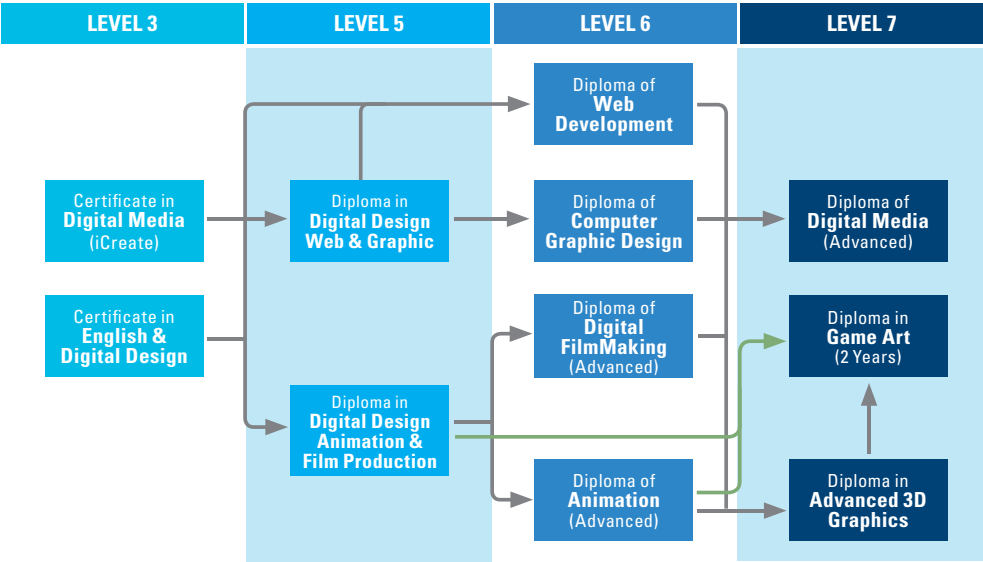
LEVEL 3

Certificate in Digital Media (iCreate)

Certificate in English & Digital Design

LEVEL 5

Diploma in Digital Design Web & Graphic

Diploma in Digital Design Animation & Film Production

LEVEL 6

Diploma of Web Development

Diploma of Computer Graphic Design

Diploma of Digital FilmMaking (Advanced)

Diploma of Animation (Advanced)

LEVEL 7

Diploma of Digital Media (Advanced)

Diploma in Game Art (2 Years)

Diploma in Advanced 3D Graphics